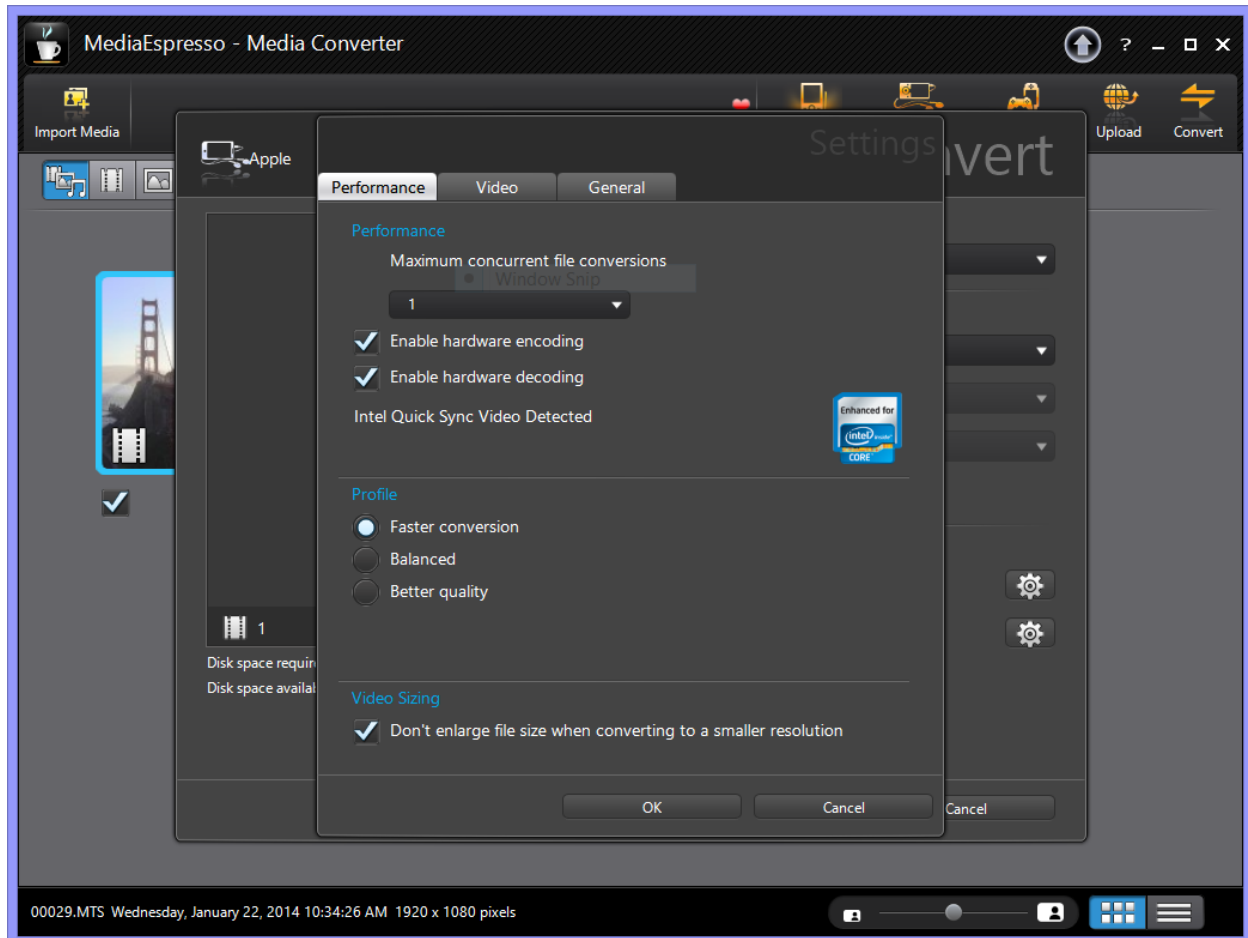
MediaEspresso - Media Converter

? 

Import Media

Upload

Convert

Apple

Settings

nvert

Performance

Video

General

Performance

Maximum concurrent file conversions

Window Snip

1

Enable hardware encoding

Enable hardware decoding

Intel Quick Sync Video Detected

Enhanced for

intel

CORE

Profile

Faster conversion

Balanced

Better quality

1

Disk space requir

Disk space availa

Video Sizing

Don't enlarge file size when converting to a smaller resolution

OK

Cancel

Cancel

00029.MTS Wednesday, January 22, 2014 10:34:26 AM 1920 x 1080 pixels